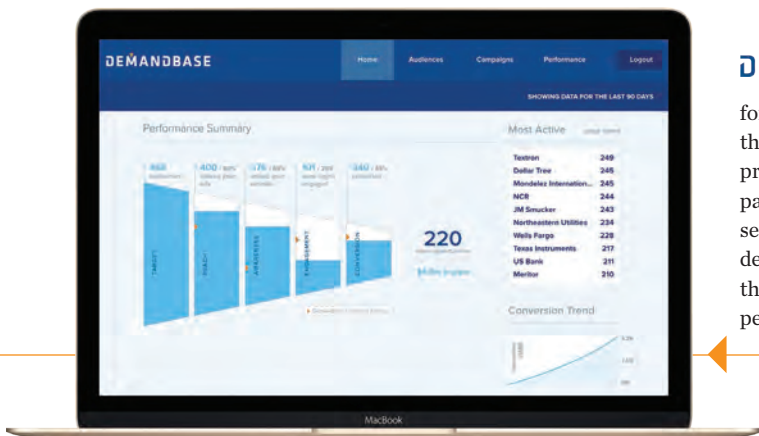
DEMANDBASE

Home Audiences Campaigns Performance Logout

SHOWING DATA FOR THE LAST 90 DAYS

Performance Summary

868
400 / 46%
176 / 44%
101 / 26%
340 / 18%

TARGET REACH AWARENESS ENGAGEMENT CONVERSION

220

Most Active

| Textron | 249 |
|---|---|
| Dollar Tree | 245 |
| Mondelez Internation... | 245 |
| NCR | 244 |
| JM Smucker | 243 |
| Northeastern Utilities | 236 |
| Wells Fargo | 228 |
| Texas Instruments | 217 |
| US Bank | 211 |
| Meritor | 210 |

Conversion Trend

MacBook

D

fo
th
pr
pa
se
de
th
pe